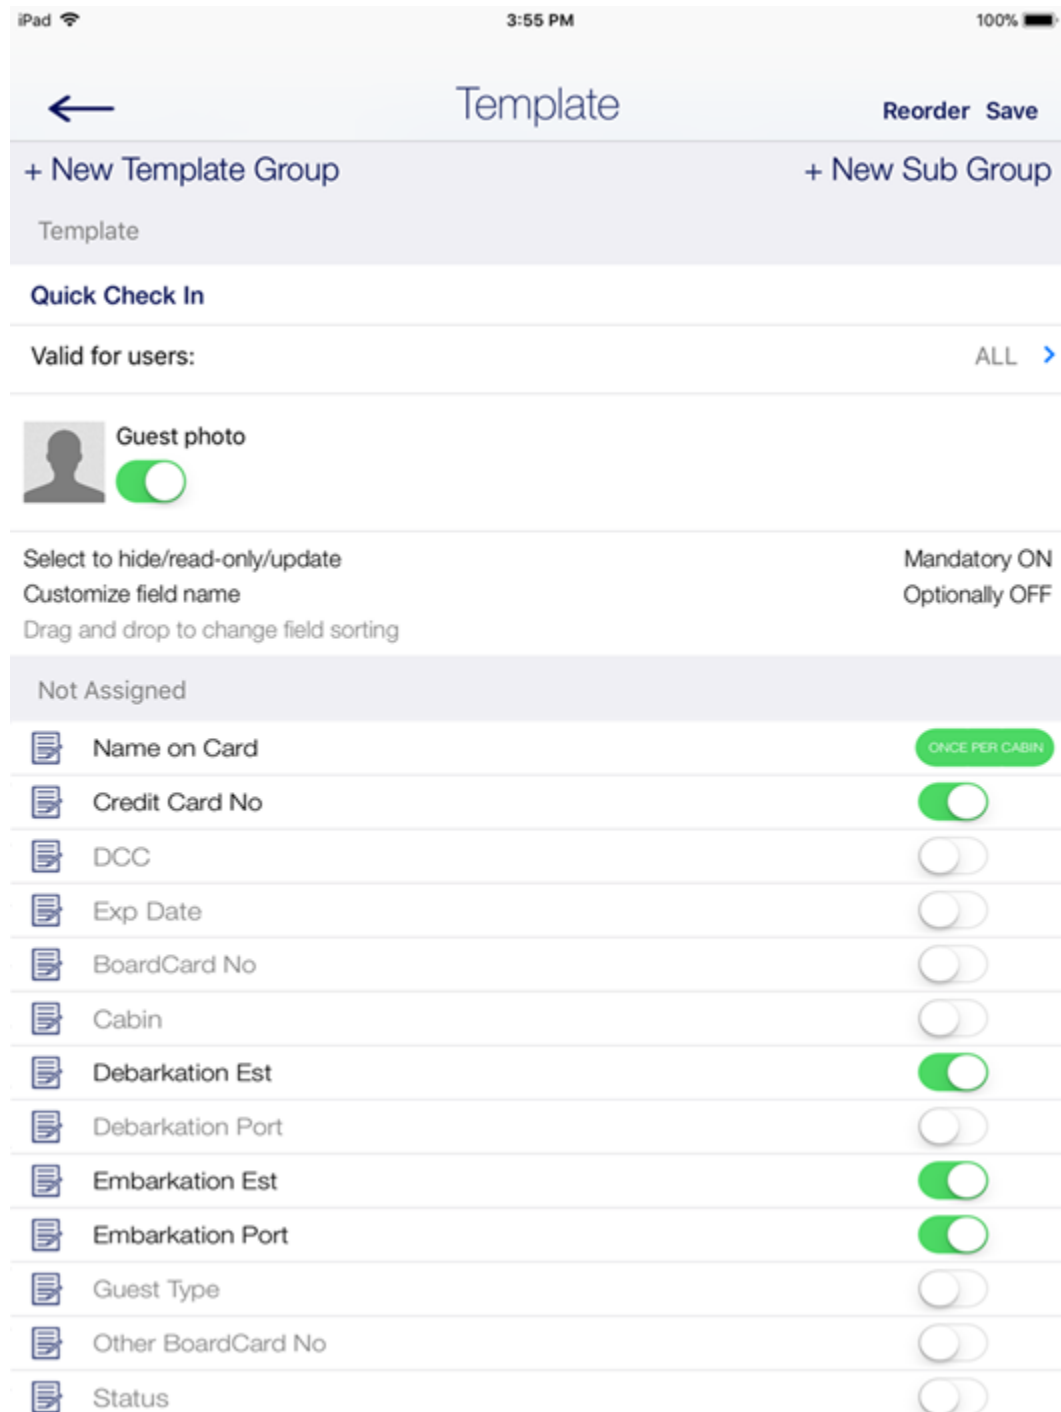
iPad 3:55 PM 100%

Template

Reorder Save

+ New Template Group

+ New Sub Group

Template

Quick Check In

Valid for users: ALL

Guest photo

Select to hide/read-only/update
Customize field name
Drag and drop to change field sorting

Mandatory ON
Optionally OFF

Not Assigned

Name on Card ONCE PER CABIN

Credit Card No

DCC

Exp Date

BoardCard No

Cabin

Debarkation Est

Debarkation Port

Embarkation Est

Embarkation Port

Guest Type

Other BoardCard No

Status